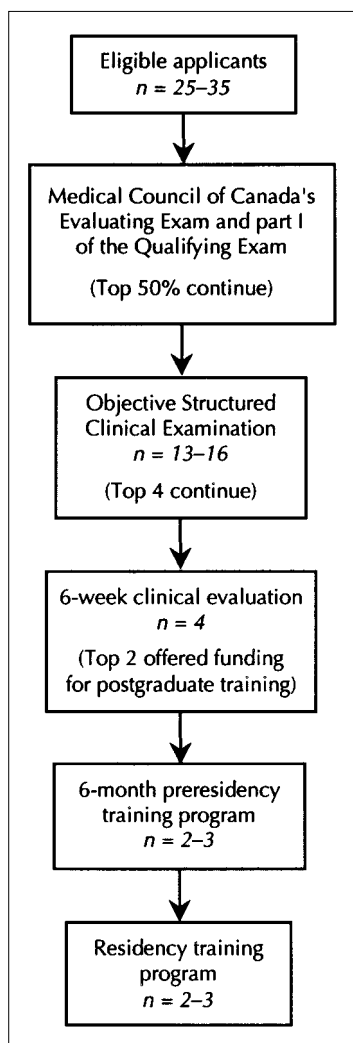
Eligible applicants
$n = 25–35$

Medical Council of Canada's Evaluating Exam and part I of the Qualifying Exam
(Top 50% continue)

Objective Structured Clinical Examination
$n = 13–16$
(Top 4 continue)

6-week clinical evaluation
$n = 4$
(Top 2 offered funding for postgraduate training)

6-month preresidency training program
$n = 2–3$

Residency training program
$n = 2–3$